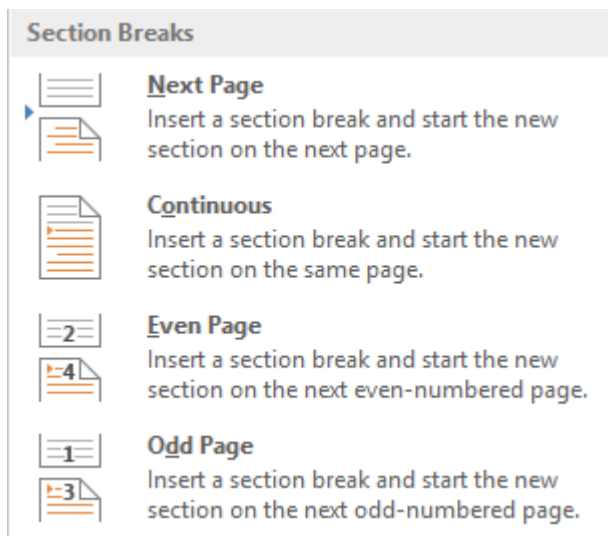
Section Breaks

Next Page
Insert a section break and start the new section on the next page.

Continuous
Insert a section break and start the new section on the same page.

2
4
Even Page
Insert a section break and start the new section on the next even-numbered page.

1
3
Odd Page
Insert a section break and start the new section on the next odd-numbered page.